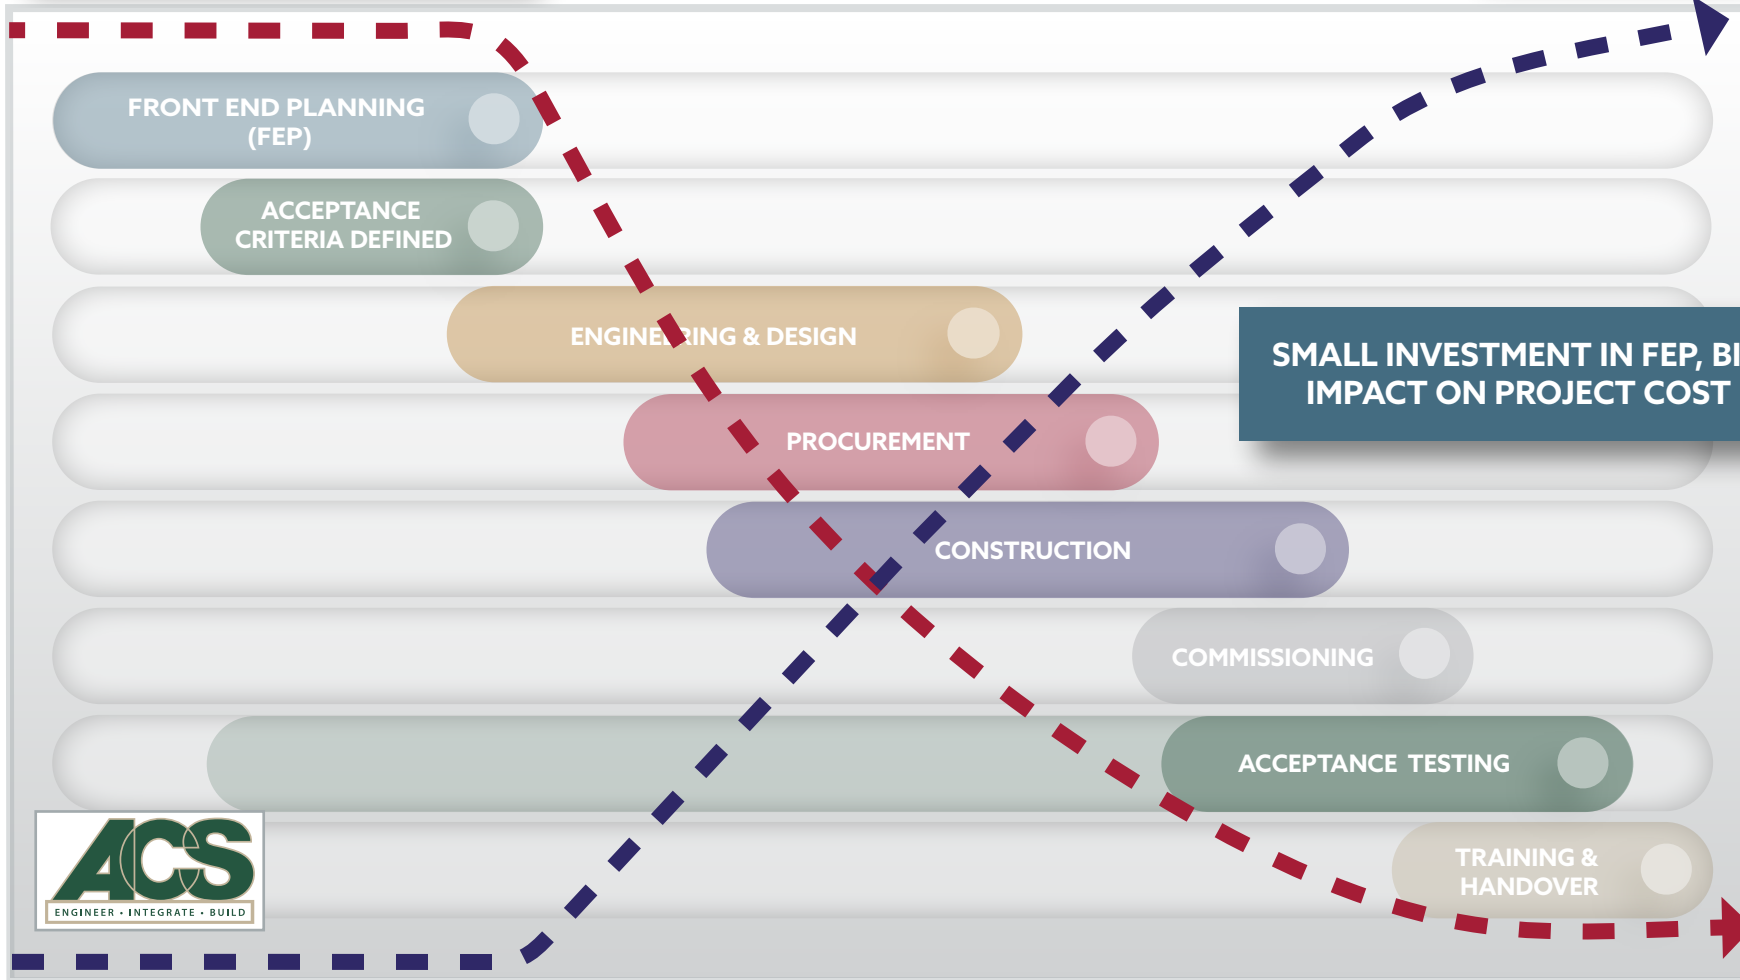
FRONT END PLANNING (FEP)

ACCEPTANCE CRITERIA DEFINED

ENGINEERING & DESIGN

PROCUREMENT

CONSTRUCTION

COMMISSIONING

ACCEPTANCE TESTING

TRAINING & HANDOVER

SMALL INVESTMENT IN FEP, BI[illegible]
IMPACT ON PROJECT COST

ACS
ENGINEER • INTEGRATE • BUILD